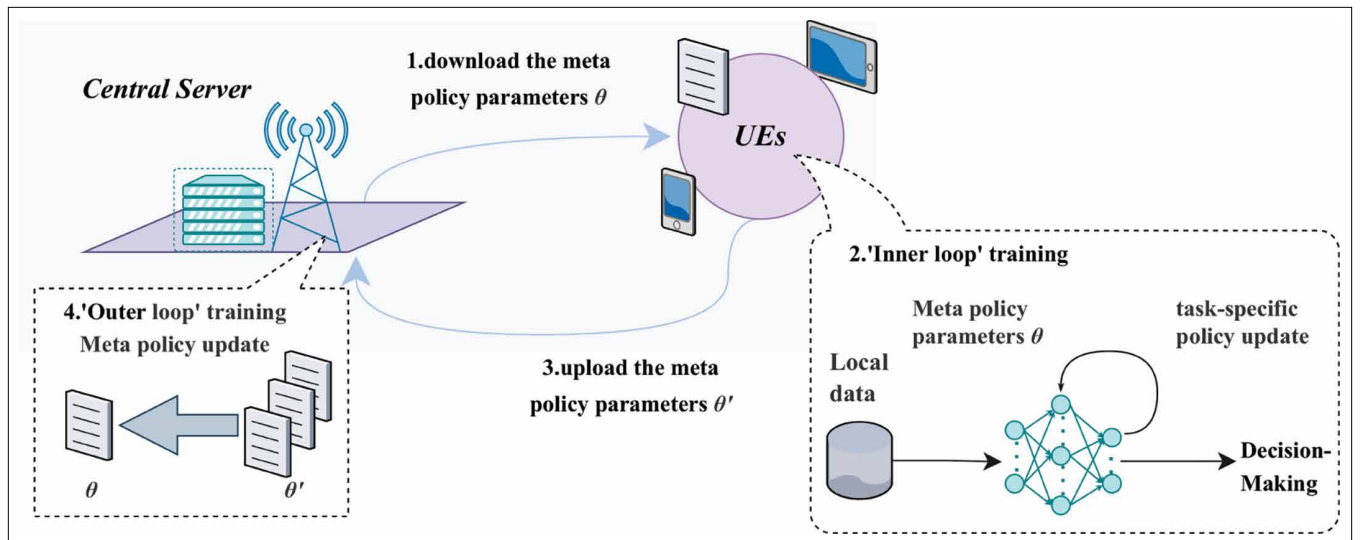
Central Server

1.download the meta policy parameters $\theta$

UEs

2.'Inner loop' training

Meta policy parameters $\theta$

task-specific policy update

Local data

Decision-Making

3.upload the meta policy parameters $\theta'$

4.'Outer loop' training
Meta policy update

$\theta$

$\theta'$